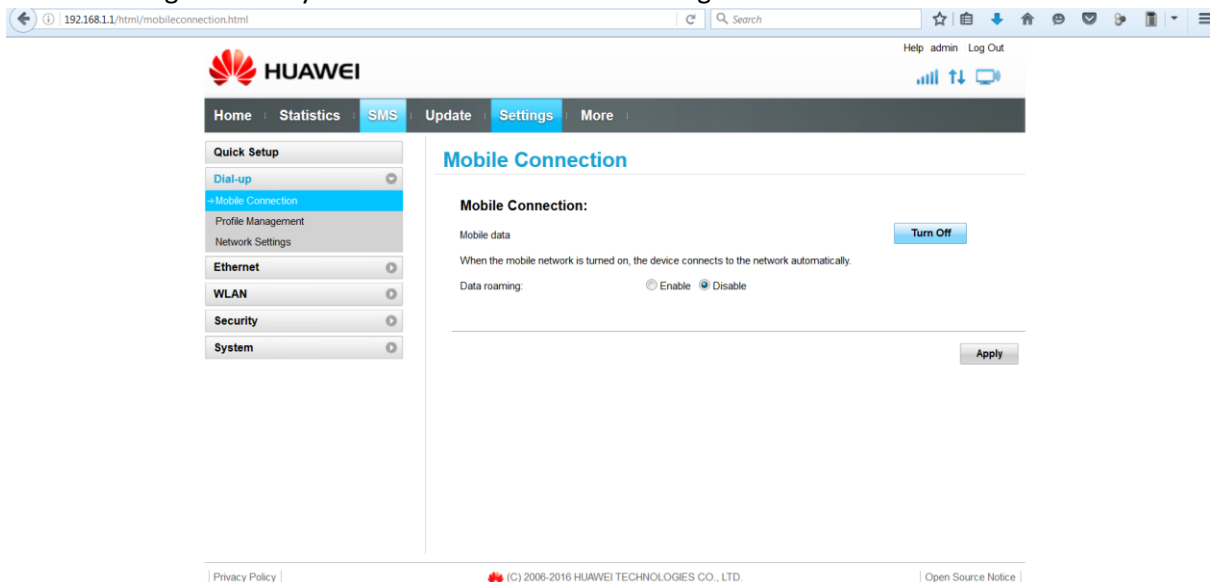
192.168.1.1/html/mobileconnection.html

Search

Help admin Log Out

HUAWEI

Home Statistics SMS Update Settings More

Quick Setup
Dial-up
→Mobile Connection
Profile Management
Network Settings
Ethernet
WLAN
Security
System

Mobile Connection

Mobile Connection:

Mobile data

Turn Off

When the mobile network is turned on, the device connects to the network automatically.

Data roaming: Enable Disable

Apply

Privacy Policy

(C) 2006-2016 HUAWEI TECHNOLOGIES CO., LTD.

Open Source Notice